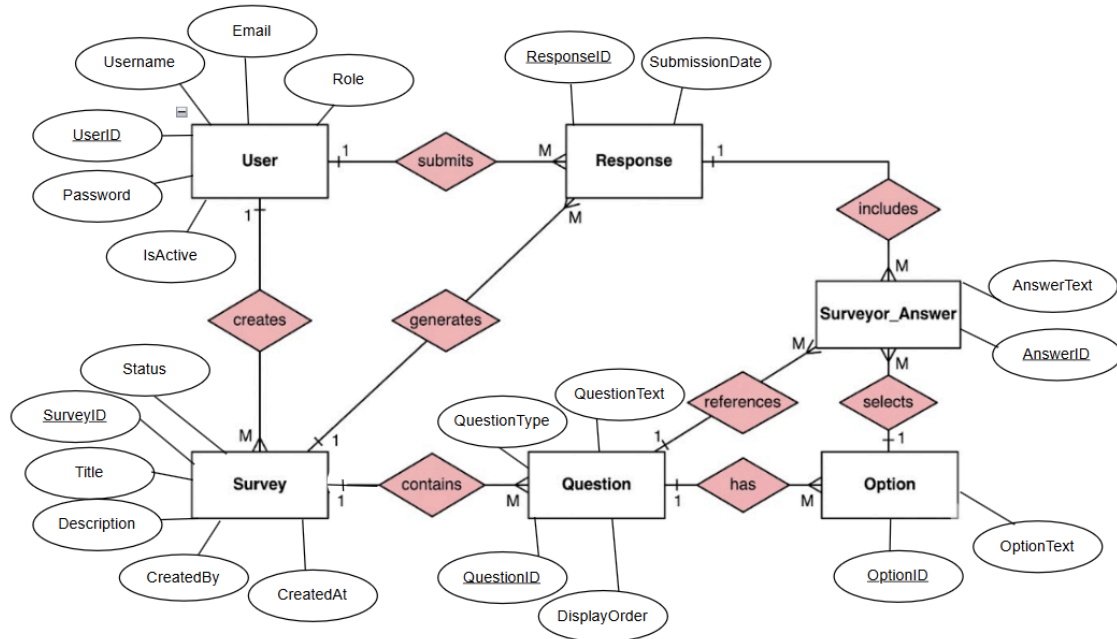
Email
Username
Role
UserID
Password
IsActive
User
1
submits
M
Response
1
ResponseID
SubmissionDate
includes
M
M
1
creates
generates
Surveyor_Answer
AnswerText
AnswerID
M
M
Status
SurveyID
Title
Description
CreatedBy
CreatedAt
M
1
Survey
1
contains
M
Question
QuestionText
QuestionType
QuestionID
DisplayOrder
1
references
selects
1
1
has
M
Option
OptionText
OptionID